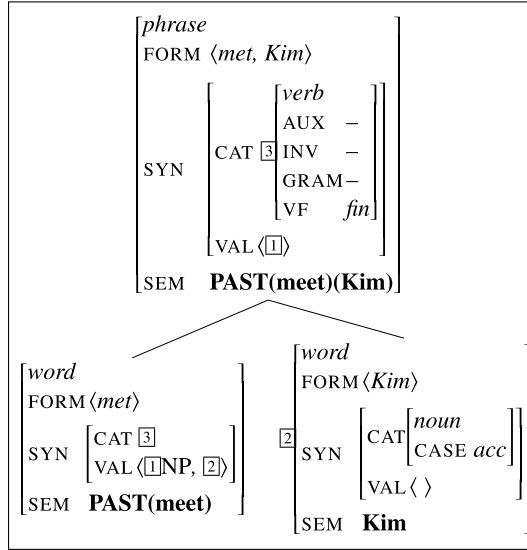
phrase
FORM ⟨met, Kim⟩
SYN CAT [3] verb
AUX –
INV –
GRAM –
VF fin
VAL ⟨[1]⟩
SEM **PAST(meet)(Kim)**

word
FORM ⟨met⟩
SYN CAT [3]
VAL ⟨[1]NP, [2]⟩
SEM **PAST(meet)**

[2] word
FORM ⟨Kim⟩
SYN CAT noun
CASE acc
VAL ⟨ ⟩
SEM **Kim**